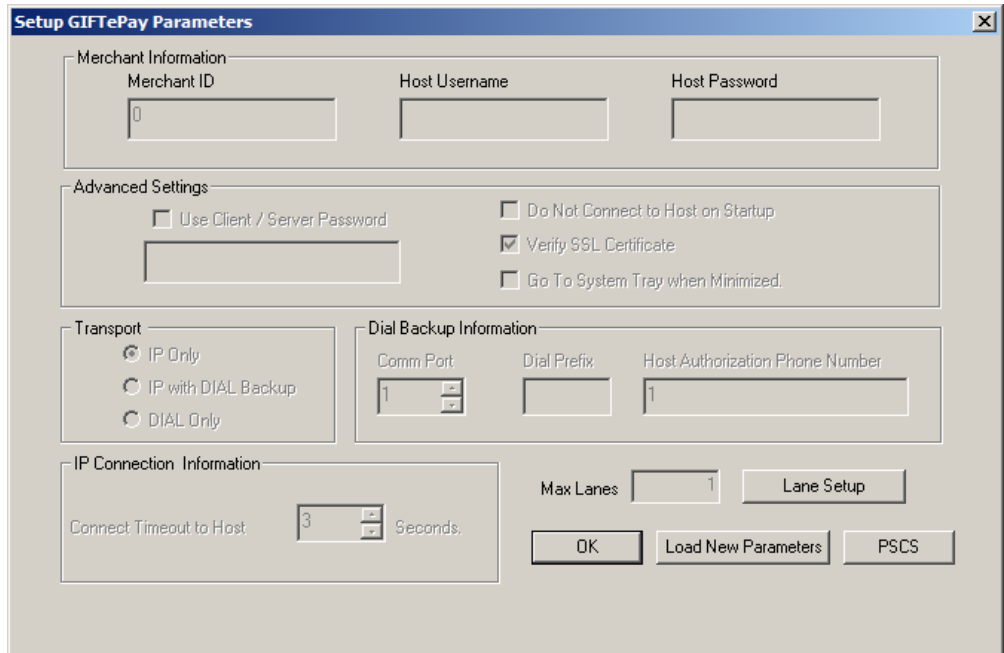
Setup GIFTePay Parameters

Merchant Information

Merchant ID

0

Host Username

Host Password

Advanced Settings

Use Client / Server Password

Do Not Connect to Host on Startup

Verify SSL Certificate

Go To System Tray when Minimized.

Transport

IP Only

IP with DIAL Backup

DIAL Only

Dial Backup Information

Comm Port

1

Dial Prefix

Host Authorization Phone Number

1

IP Connection Information

Connect Timeout to Host

3

Seconds.

Max Lanes

1

Lane Setup

OK

Load New Parameters

PSCS